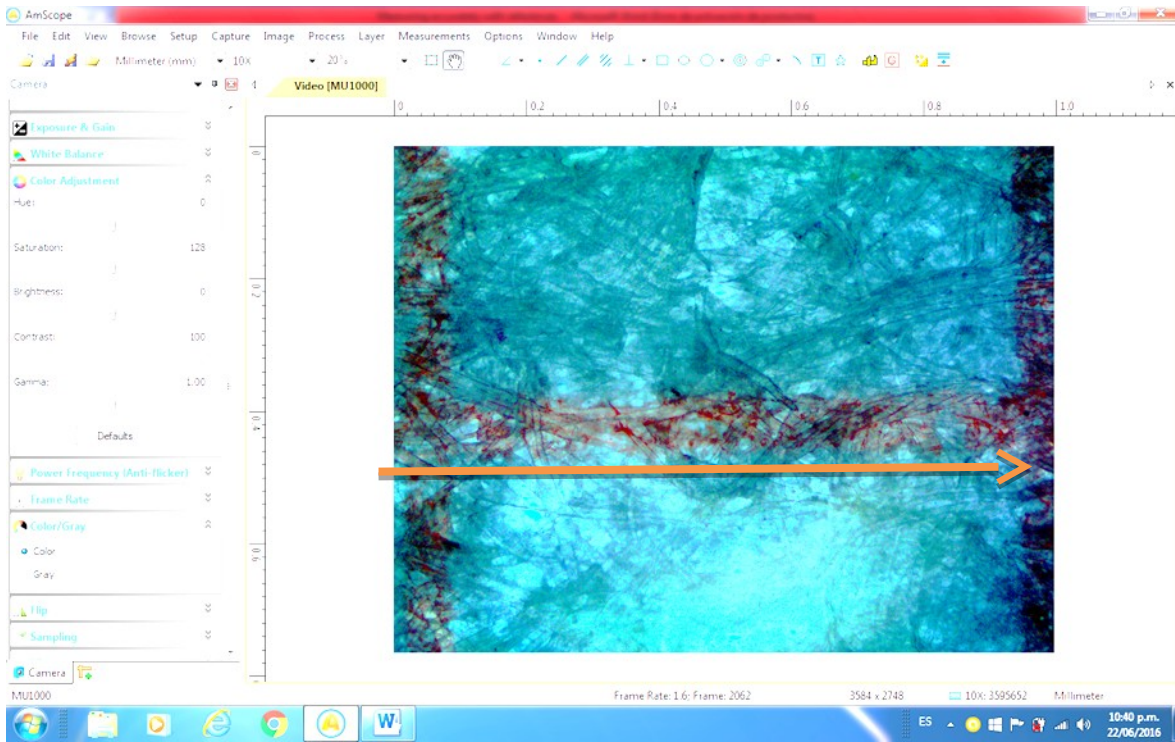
AmScope

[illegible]

File Edit View Browse Setup Capture Image Process Layer Measurements Options Window Help

Millimeter (mm) 10X 20%

Camera

Video [MU1000]

0 0.2 0.4 0.6 0.8 1.0

Exposure & Gain

White Balance

Color Adjustment

Hue: 0

Saturation: 128

Brightness: 0

Contrast: 100

Gamma: 1.00

Defaults

Power Frequency (Anti-flicker)

Frame Rate

Color/Gray

Color

Gray

Flip

Sampling

Camera

MU1000

Frame Rate: 1.6; Frame: 2062

3584 x 2748

10X: 3595652

Millimeter

ES

10:40 p.m.
22/06/2016